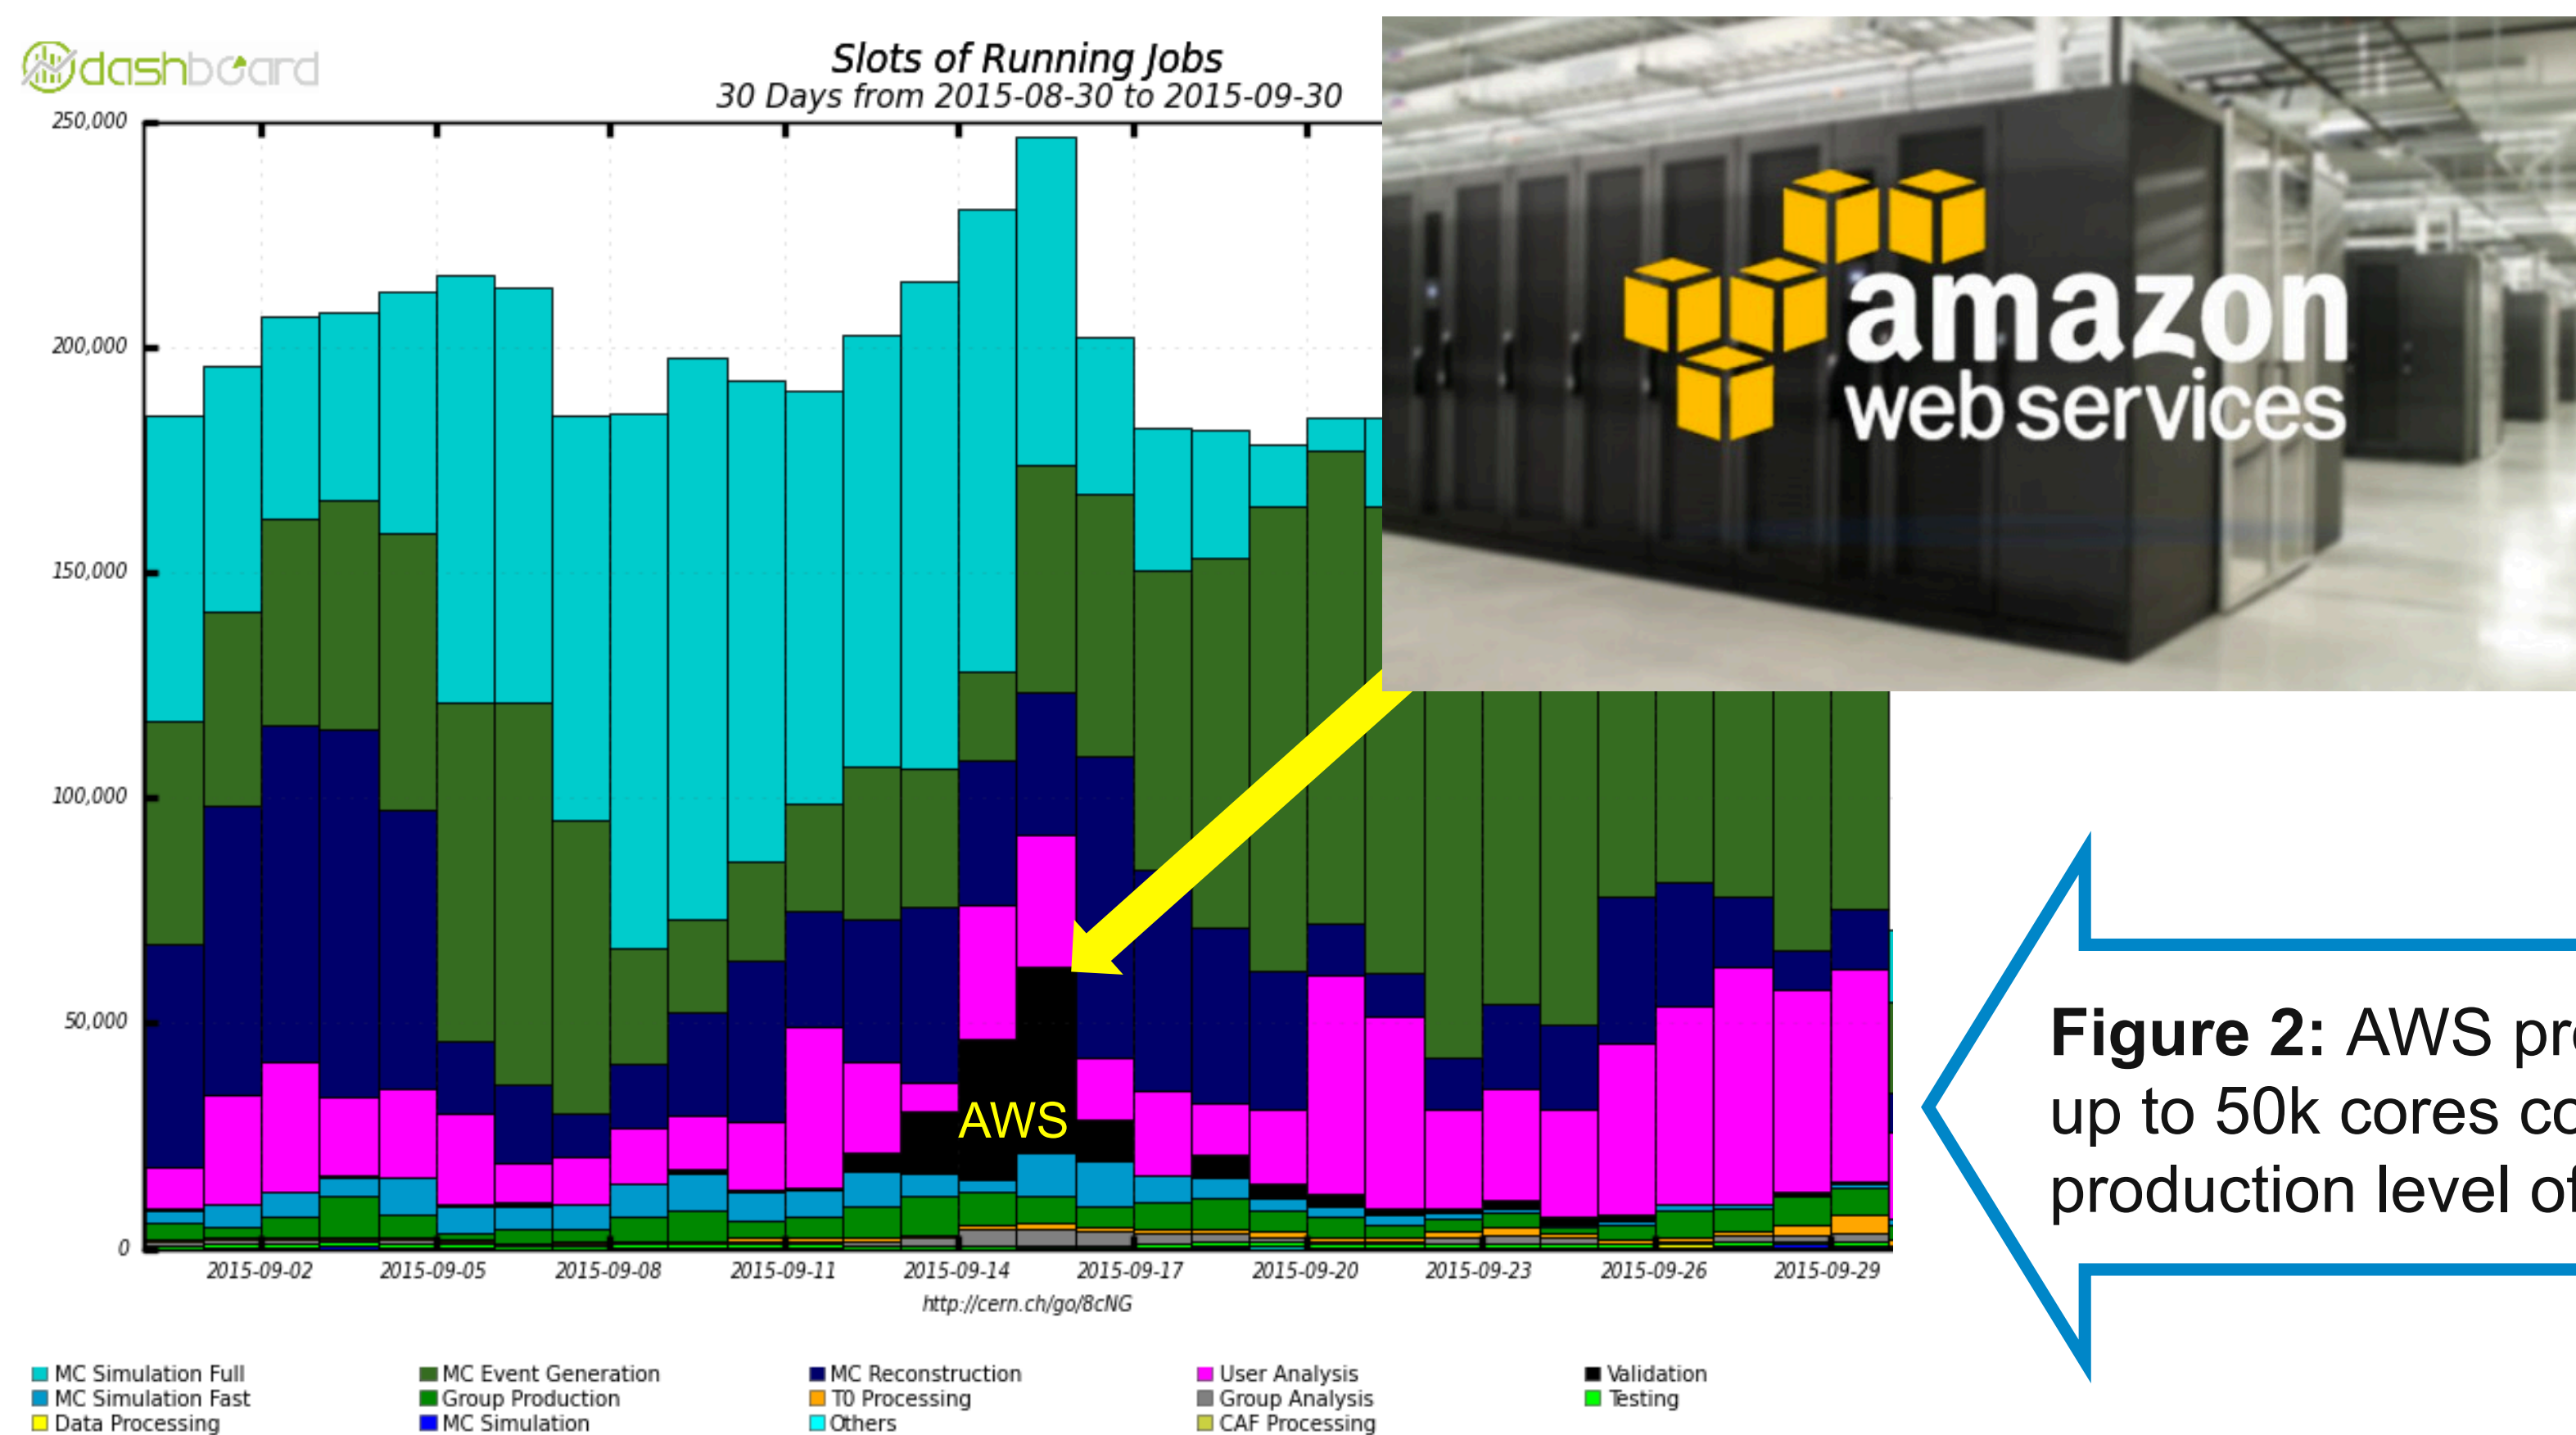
dashboard

Slots of Running Jobs
30 Days from 2015-08-30 to 2015-09-30

250,000
200,000
150,000
100,000
50,000
0

AWS

2015-09-02 2015-09-05 2015-09-08 2015-09-11 2015-09-14 2015-09-17 2015-09-20 2015-09-23 2015-09-26 2015-09-29

http://cern.ch/go/8cNG

MC Simulation Full
MC Simulation Fast
Data Processing
MC Event Generation
Group Production
MC Simulation
MC Reconstruction
T0 Processing
Others
User Analysis
Group Analysis
CAF Processing
Validation
Testing

amazon web services

**Figure 2:** AWS pr
up to 50k cores co
production level of